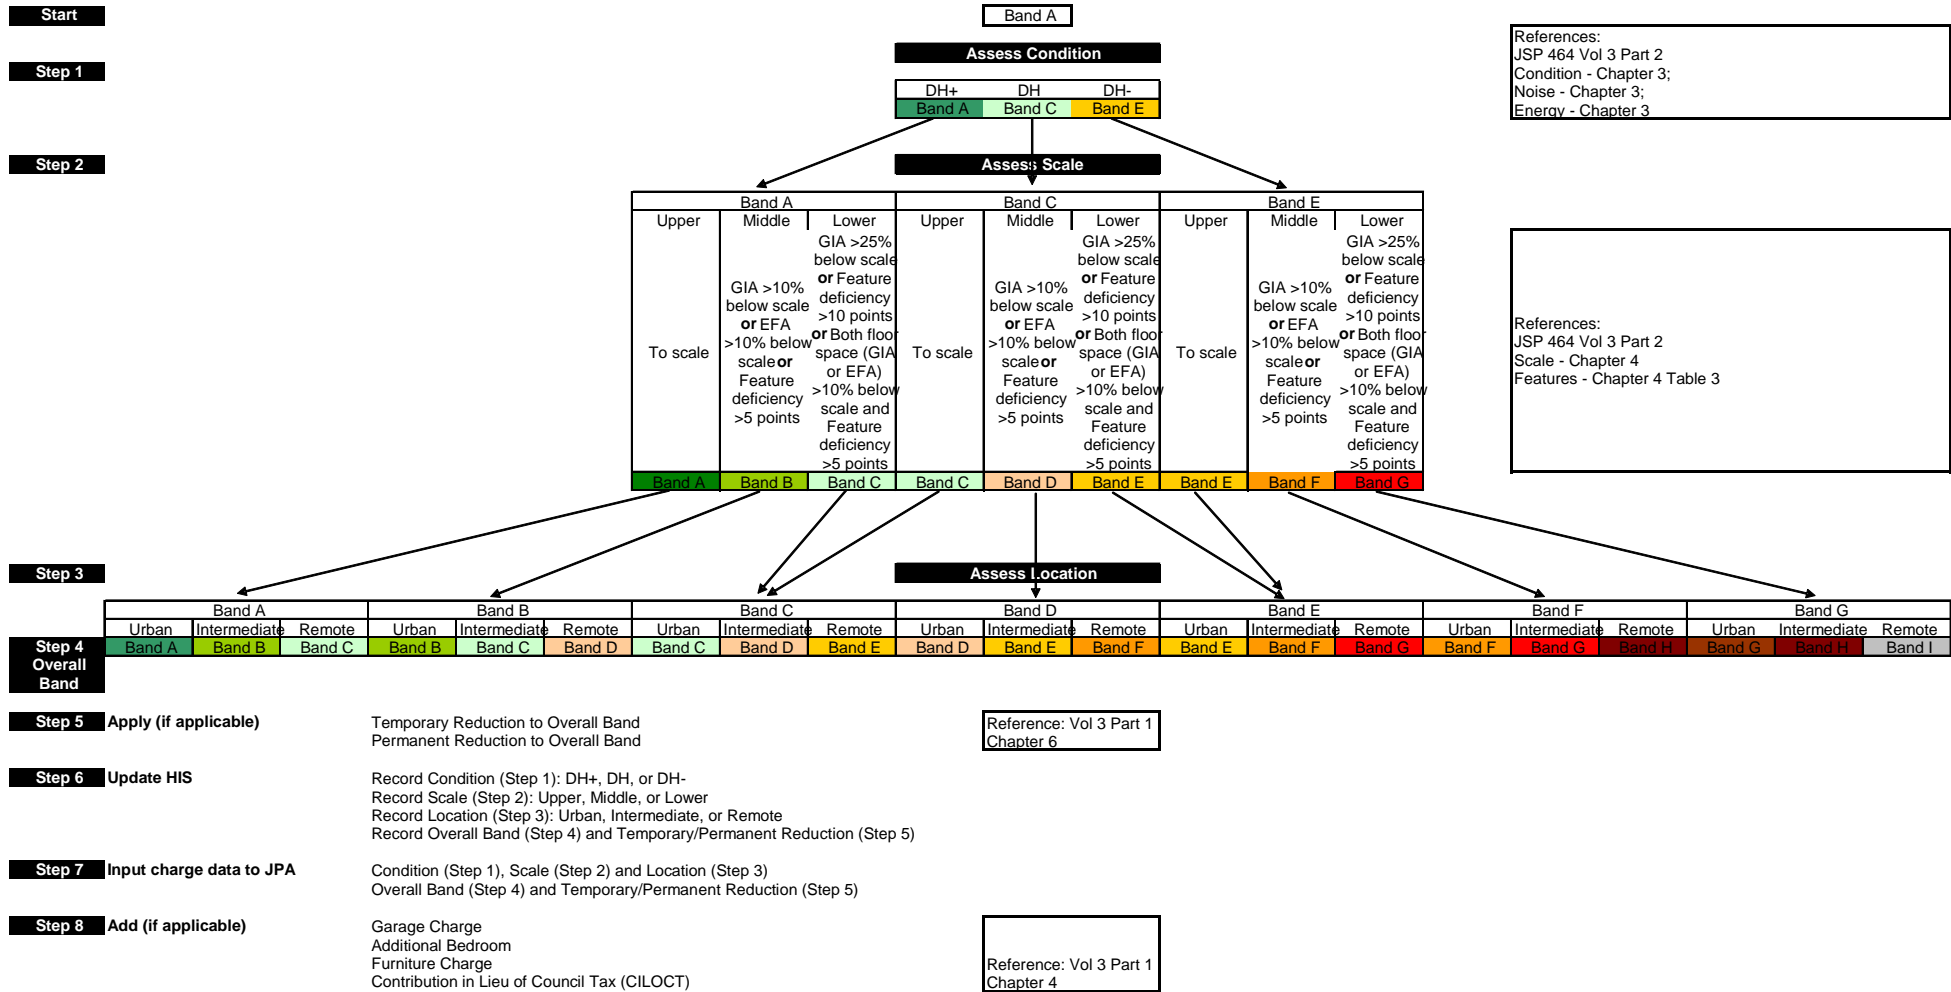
Start

Band A

Step 1

Assess Condition

References:
JSP 464 Vol 3 Part 2
Condition - Chapter 3;
Noise - Chapter 3;
Energy - Chapter 3

| DH+ | DH | DH- |
|---|---|---|
| Band A | Band C | Band E |

Step 2

Assess Scale

| Band A | | | Band C | | | Band E | | |
|---|---|---|---|---|---|---|---|---|
| Upper | Middle | Lower | Upper | Middle | Lower | Upper | Middle | Lower |
| To scale | GIA >10% below scale **or** EFA >10% below scale **or** Feature deficiency >5 points | GIA >25% below scale **or** Feature deficiency >10 points **or** Both floor space (GIA or EFA) >10% below scale and Feature deficiency >5 points | To scale | GIA >10% below scale **or** EFA >10% below scale **or** Feature deficiency >5 points | GIA >25% below scale **or** Feature deficiency >10 points **or** Both floor space (GIA or EFA) >10% below scale and Feature deficiency >5 points | To scale | GIA >10% below scale **or** EFA >10% below scale **or** Feature deficiency >5 points | GIA >25% below scale **or** Feature deficiency >10 points **or** Both floor space (GIA or EFA) >10% below scale and Feature deficiency >5 points |
| Band A | Band B | Band C | Band C | Band D | Band E | Band E | Band F | Band G |

References:
JSP 464 Vol 3 Part 2
Scale - Chapter 4
Features - Chapter 4 Table 3

Step 3

Assess Location

| Band A | | | Band B | | | Band C | | | Band D | | | Band E | | | Band F | | | Band G | | |
|---|---|---|---|---|---|---|---|---|---|---|---|---|---|---|---|---|---|---|---|---|
| Urban | Intermediate | Remote | Urban | Intermediate | Remote | Urban | Intermediate | Remote | Urban | Intermediate | Remote | Urban | Intermediate | Remote | Urban | Intermediate | Remote | Urban | Intermediate | Remote |
| Band A | Band B | Band C | Band B | Band C | Band D | Band C | Band D | Band E | Band D | Band E | Band F | Band E | Band F | Band G | Band F | Band G | Band H | Band G | Band H | Band I |

Step 4 Overall Band

Step 5 Apply (if applicable)

Temporary Reduction to Overall Band
Permanent Reduction to Overall Band

Reference: Vol 3 Part 1 Chapter 6

Step 6 Update HIS

Record Condition (Step 1): DH+, DH, or DH-
Record Scale (Step 2): Upper, Middle, or Lower
Record Location (Step 3): Urban, Intermediate, or Remote
Record Overall Band (Step 4) and Temporary/Permanent Reduction (Step 5)

Step 7 Input charge data to JPA

Condition (Step 1), Scale (Step 2) and Location (Step 3)
Overall Band (Step 4) and Temporary/Permanent Reduction (Step 5)

Step 8 Add (if applicable)

Garage Charge
Additional Bedroom
Furniture Charge
Contribution in Lieu of Council Tax (CILOCT)

Reference: Vol 3 Part 1 Chapter 4